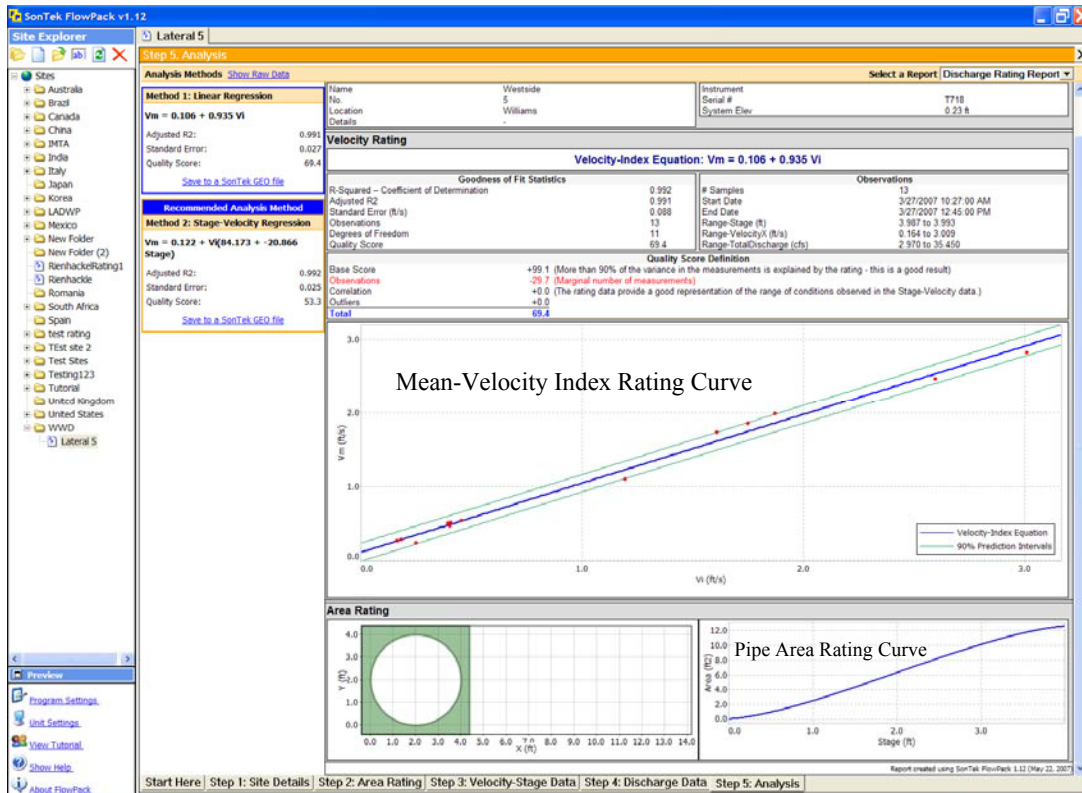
SonTek FlowPack v1.12

Site Explorer

Lateral 5

Step 5. Analysis

Sites
Australia
Brazil
Canada
China
IMTA
India
Italy
Japan
Korea
LADWP
Mexico
New Folder
New Folder (2)
RienhackeRating1
Rienhackle
Romania
South Africa
Spain
test rating
TEst site 2
Test Sites
Testing123
Tutorial
United Kingdom
United States
WWD
Lateral 5

Preview

Program Settings
Unit Settings
View Tutorial
Show Help
About FlowPack

Analysis Methods Show Raw Data

Select a Report Discharge Rating Report

Method 1: Linear Regression

Vm = 0.106 + 0.935 Vi

| Adjusted R2: | 0.991 |
|---|---|
| Standard Error: | 0.027 |
| Quality Score: | 69.4 |

Save to a SonTek GEO file

Recommended Analysis Method

Method 2: Stage-Velocity Regression

Vm = 0.122 + Vi(84.173 + -20.866 Stage)

| Adjusted R2: | 0.992 |
|---|---|
| Standard Error: | 0.025 |
| Quality Score: | 53.3 |

Save to a SonTek GEO file

| Name | Westside |
|---|---|
| No. | 5 |
| Location | Williams |
| Details | - |

| Instrument | |
|---|---|
| Serial # | T718 |
| System Elev | 0.23 ft |

Velocity Rating

Velocity-Index Equation: Vm = 0.106 + 0.935 Vi

Goodness of Fit Statistics

| R-Squared – Coefficient of Determination | 0.992 |
|---|---|
| Adjusted R2 | 0.991 |
| Standard Error (ft/s) | 0.088 |
| Observations | 13 |
| Degrees of Freedom | 11 |
| Quality Score | 69.4 |

Observations

| # Samples | 13 |
|---|---|
| Start Date | 3/27/2007 10:27:00 AM |
| End Date | 3/27/2007 12:45:00 PM |
| Range-Stage (ft) | 3.987 to 3.993 |
| Range-VelocityX (ft/s) | 0.164 to 3.009 |
| Range-TotalDischarge (cfs) | 2.970 to 35.450 |

Quality Score Definition

| Base Score | +99.1 | (More than 90% of the variance in the measurements is explained by the rating - this is a good result) |
|---|---|---|
| Observations | -29.7 | (Marginal number of measurements) |
| Correlation | +0.0 | (The rating data provide a good representation of the range of conditions observed in the Stage-Velocity data.) |
| Outliers | +0.0 | |
| Total | 69.4 | |

Mean-Velocity Index Rating Curve

3.0
2.0
1.0
0.0
Vm (ft/s)
0.0 1.0 2.0 3.0
Vi (ft/s)

Velocity-Index Equation
90% Prediction Intervals

Area Rating

4.0 3.0 2.0 1.0 0.0
Y (ft)
0.0 1.0 2.0 3.0 4.0 5.0 6.0 7.0 8.0 9.0 10.0 11.0 12.0 13.0 14.0
X (ft)

Pipe Area Rating Curve

12.0 10.0 8.0 6.0 4.0 2.0 0.0
Area (ft²)
0.0 1.0 2.0 3.0
Stage (ft)

Report created using SonTek FlowPack 1.12 (May 22, 2007)

Start Here | Step 1: Site Details | Step 2: Area Rating | Step 3: Velocity-Stage Data | Step 4: Discharge Data | Step 5: Analysis